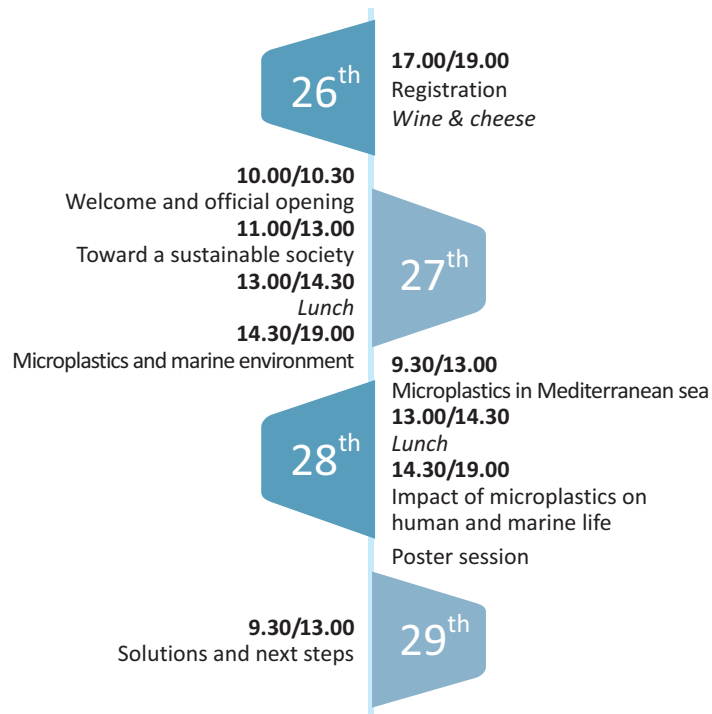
26$^{th}$

17.00/19.00
Registration
*Wine & cheese*

10.00/10.30
Welcome and official opening
11.00/13.00
Toward a sustainable society
13.00/14.30
*Lunch*
14.30/19.00
Microplastics and marine environment

27$^{th}$

28$^{th}$

9.30/13.00
Microplastics in Mediterranean sea
13.00/14.30
*Lunch*
14.30/19.00
Impact of microplastics on human and marine life

Poster session

9.30/13.00
Solutions and next steps

29$^{th}$